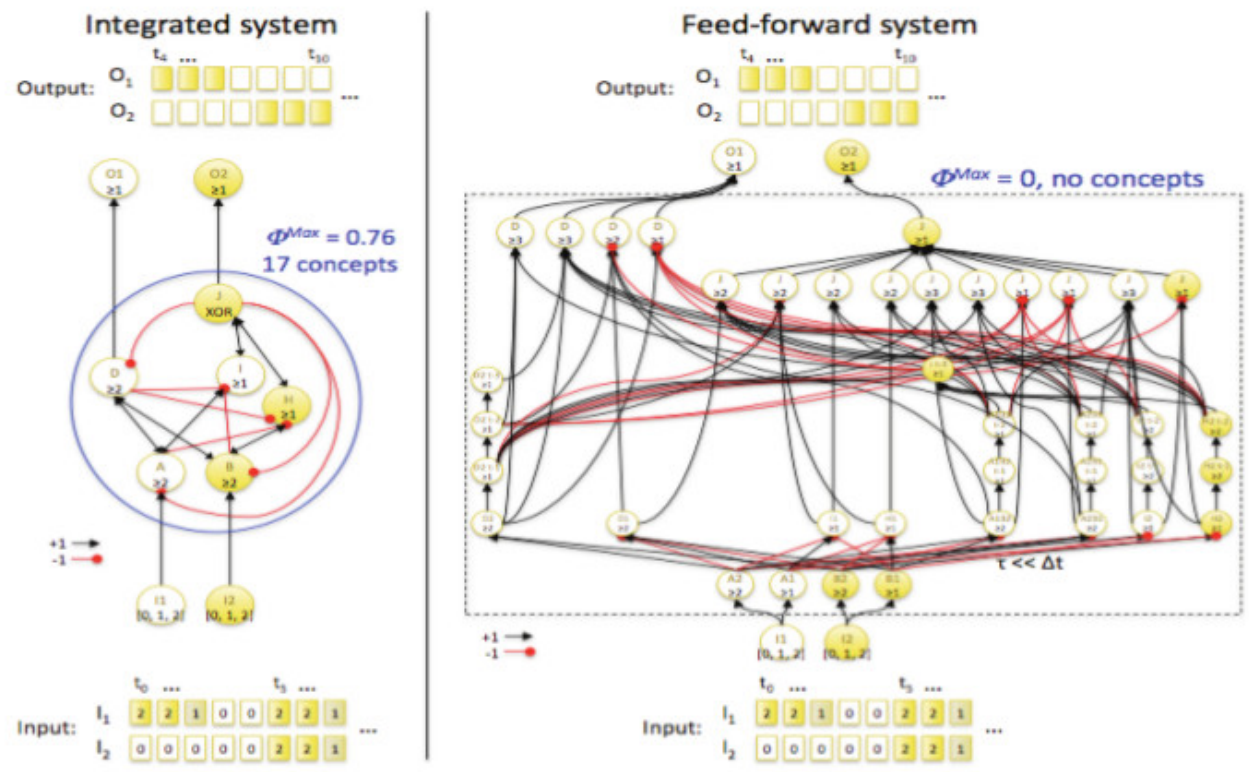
Integrated system

Output: $O_1$ $O_2$ $t_4$ ... $t_{10}$ ...

O1 ≥1
O2 ≥1

$\Phi^{Max}$ = 0.76
17 concepts

J XOR
D ≥2
I ≥1
H ≥1
A ≥2
B ≥2

+1
-1

I1 [0, 1, 2]
I2 [0, 1, 2]

Input: $I_1$ $I_2$ $t_0$ ... $t_3$ ...

| 2 | 2 | 1 | 0 | 0 | 2 | 2 | 1 |
|---|---|---|---|---|---|---|---|
| 0 | 0 | 0 | 0 | 0 | 2 | 2 | 1 |

...

Feed-forward system

Output: $O_1$ $O_2$ $t_4$ ... $t_{10}$ ...

O1 ≥1
O2 ≥1

$\Phi^{Max}$ = 0, no concepts

D ≥3
D ≥3
D ≥3
D ≥1
J ≥1
J ≥2
J ≥2
J ≥2
J ≥2
J ≥3
J ≥3
J ≥1
J ≥2
J ≥3
J ≥1

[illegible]

τ << Δt

A2 ≥2
A1 ≥1
B2 ≥2
B1 ≥1

+1
-1

I1 [0, 1, 2]
I2 [0, 1, 2]

Input: $I_1$ $I_2$ $t_0$ ... $t_3$ ...

| 2 | 2 | 1 | 0 | 0 | 2 | 2 | 1 |
|---|---|---|---|---|---|---|---|
| 0 | 0 | 0 | 0 | 0 | 2 | 2 | 1 |

...